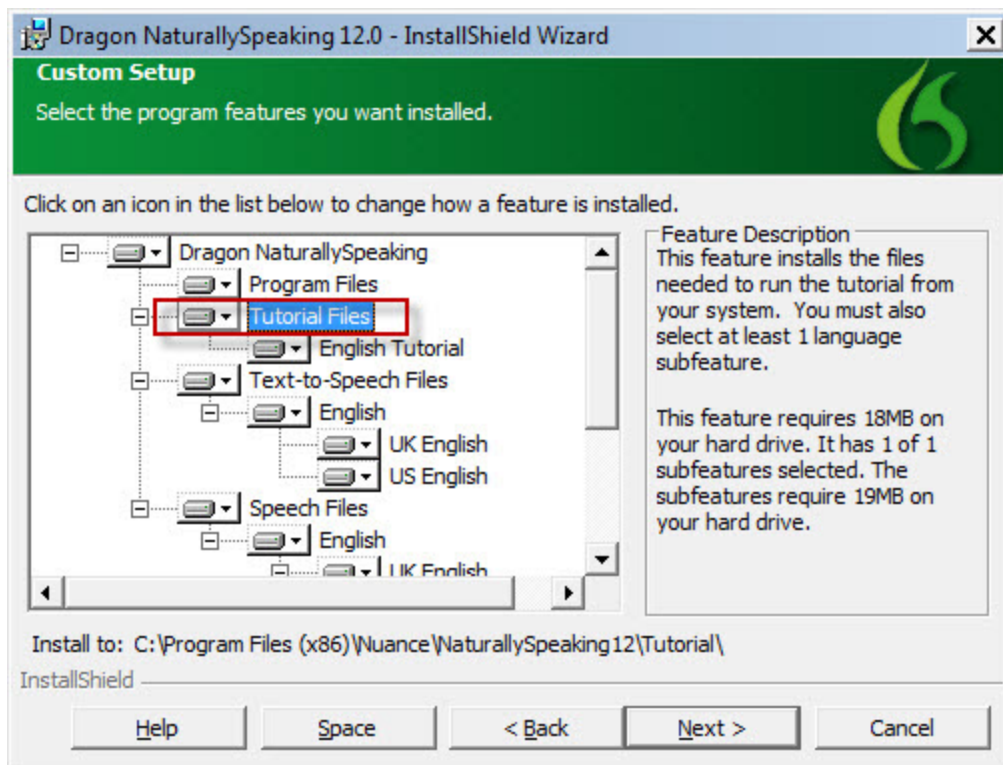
Dragon NaturallySpeaking 12.0 - InstallShield Wizard

Custom Setup

Select the program features you want installed.

Click on an icon in the list below to change how a feature is installed.

Dragon NaturallySpeaking
Program Files
Tutorial Files
English Tutorial
Text-to-Speech Files
English
UK English
US English
Speech Files
English
UK English

Feature Description

This feature installs the files needed to run the tutorial from your system. You must also select at least 1 language subfeature.

This feature requires 18MB on your hard drive. It has 1 of 1 subfeatures selected. The subfeatures require 19MB on your hard drive.

Install to: C:\Program Files (x86)\Nuance\NaturallySpeaking12\Tutorial\

InstallShield

Help | Space | < Back | Next > | Cancel